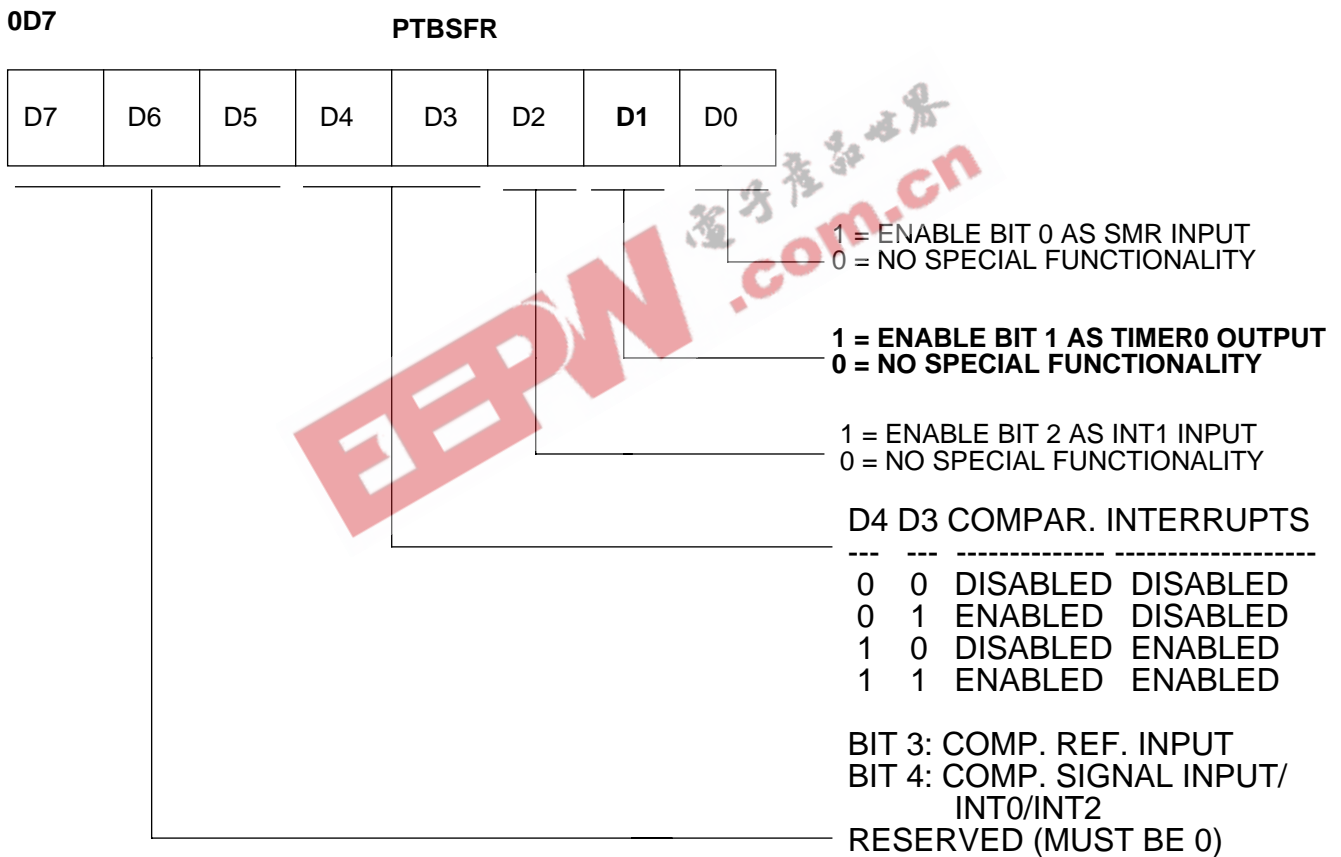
0D7

PTBSFR

| D7 | D6 | D5 | D4 | D3 | D2 | D1 | D0 |
|---|---|---|---|---|---|---|---|

1 = ENABLE BIT 0 AS SMR INPUT
0 = NO SPECIAL FUNCTIONALITY

1 = ENABLE BIT 1 AS TIMER0 OUTPUT
0 = NO SPECIAL FUNCTIONALITY

1 = ENABLE BIT 2 AS INT1 INPUT
0 = NO SPECIAL FUNCTIONALITY

| D4 | D3 | COMPAR. | INTERRUPTS |
|---|---|---|---|
| --- | --- | ------------- | ------------------- |
| 0 | 0 | DISABLED | DISABLED |
| 0 | 1 | ENABLED | DISABLED |
| 1 | 0 | DISABLED | ENABLED |
| 1 | 1 | ENABLED | ENABLED |

BIT 3: COMP. REF. INPUT
BIT 4: COMP. SIGNAL INPUT/ INT0/INT2

RESERVED (MUST BE 0)

電子產品世界 EEPW .com.cn